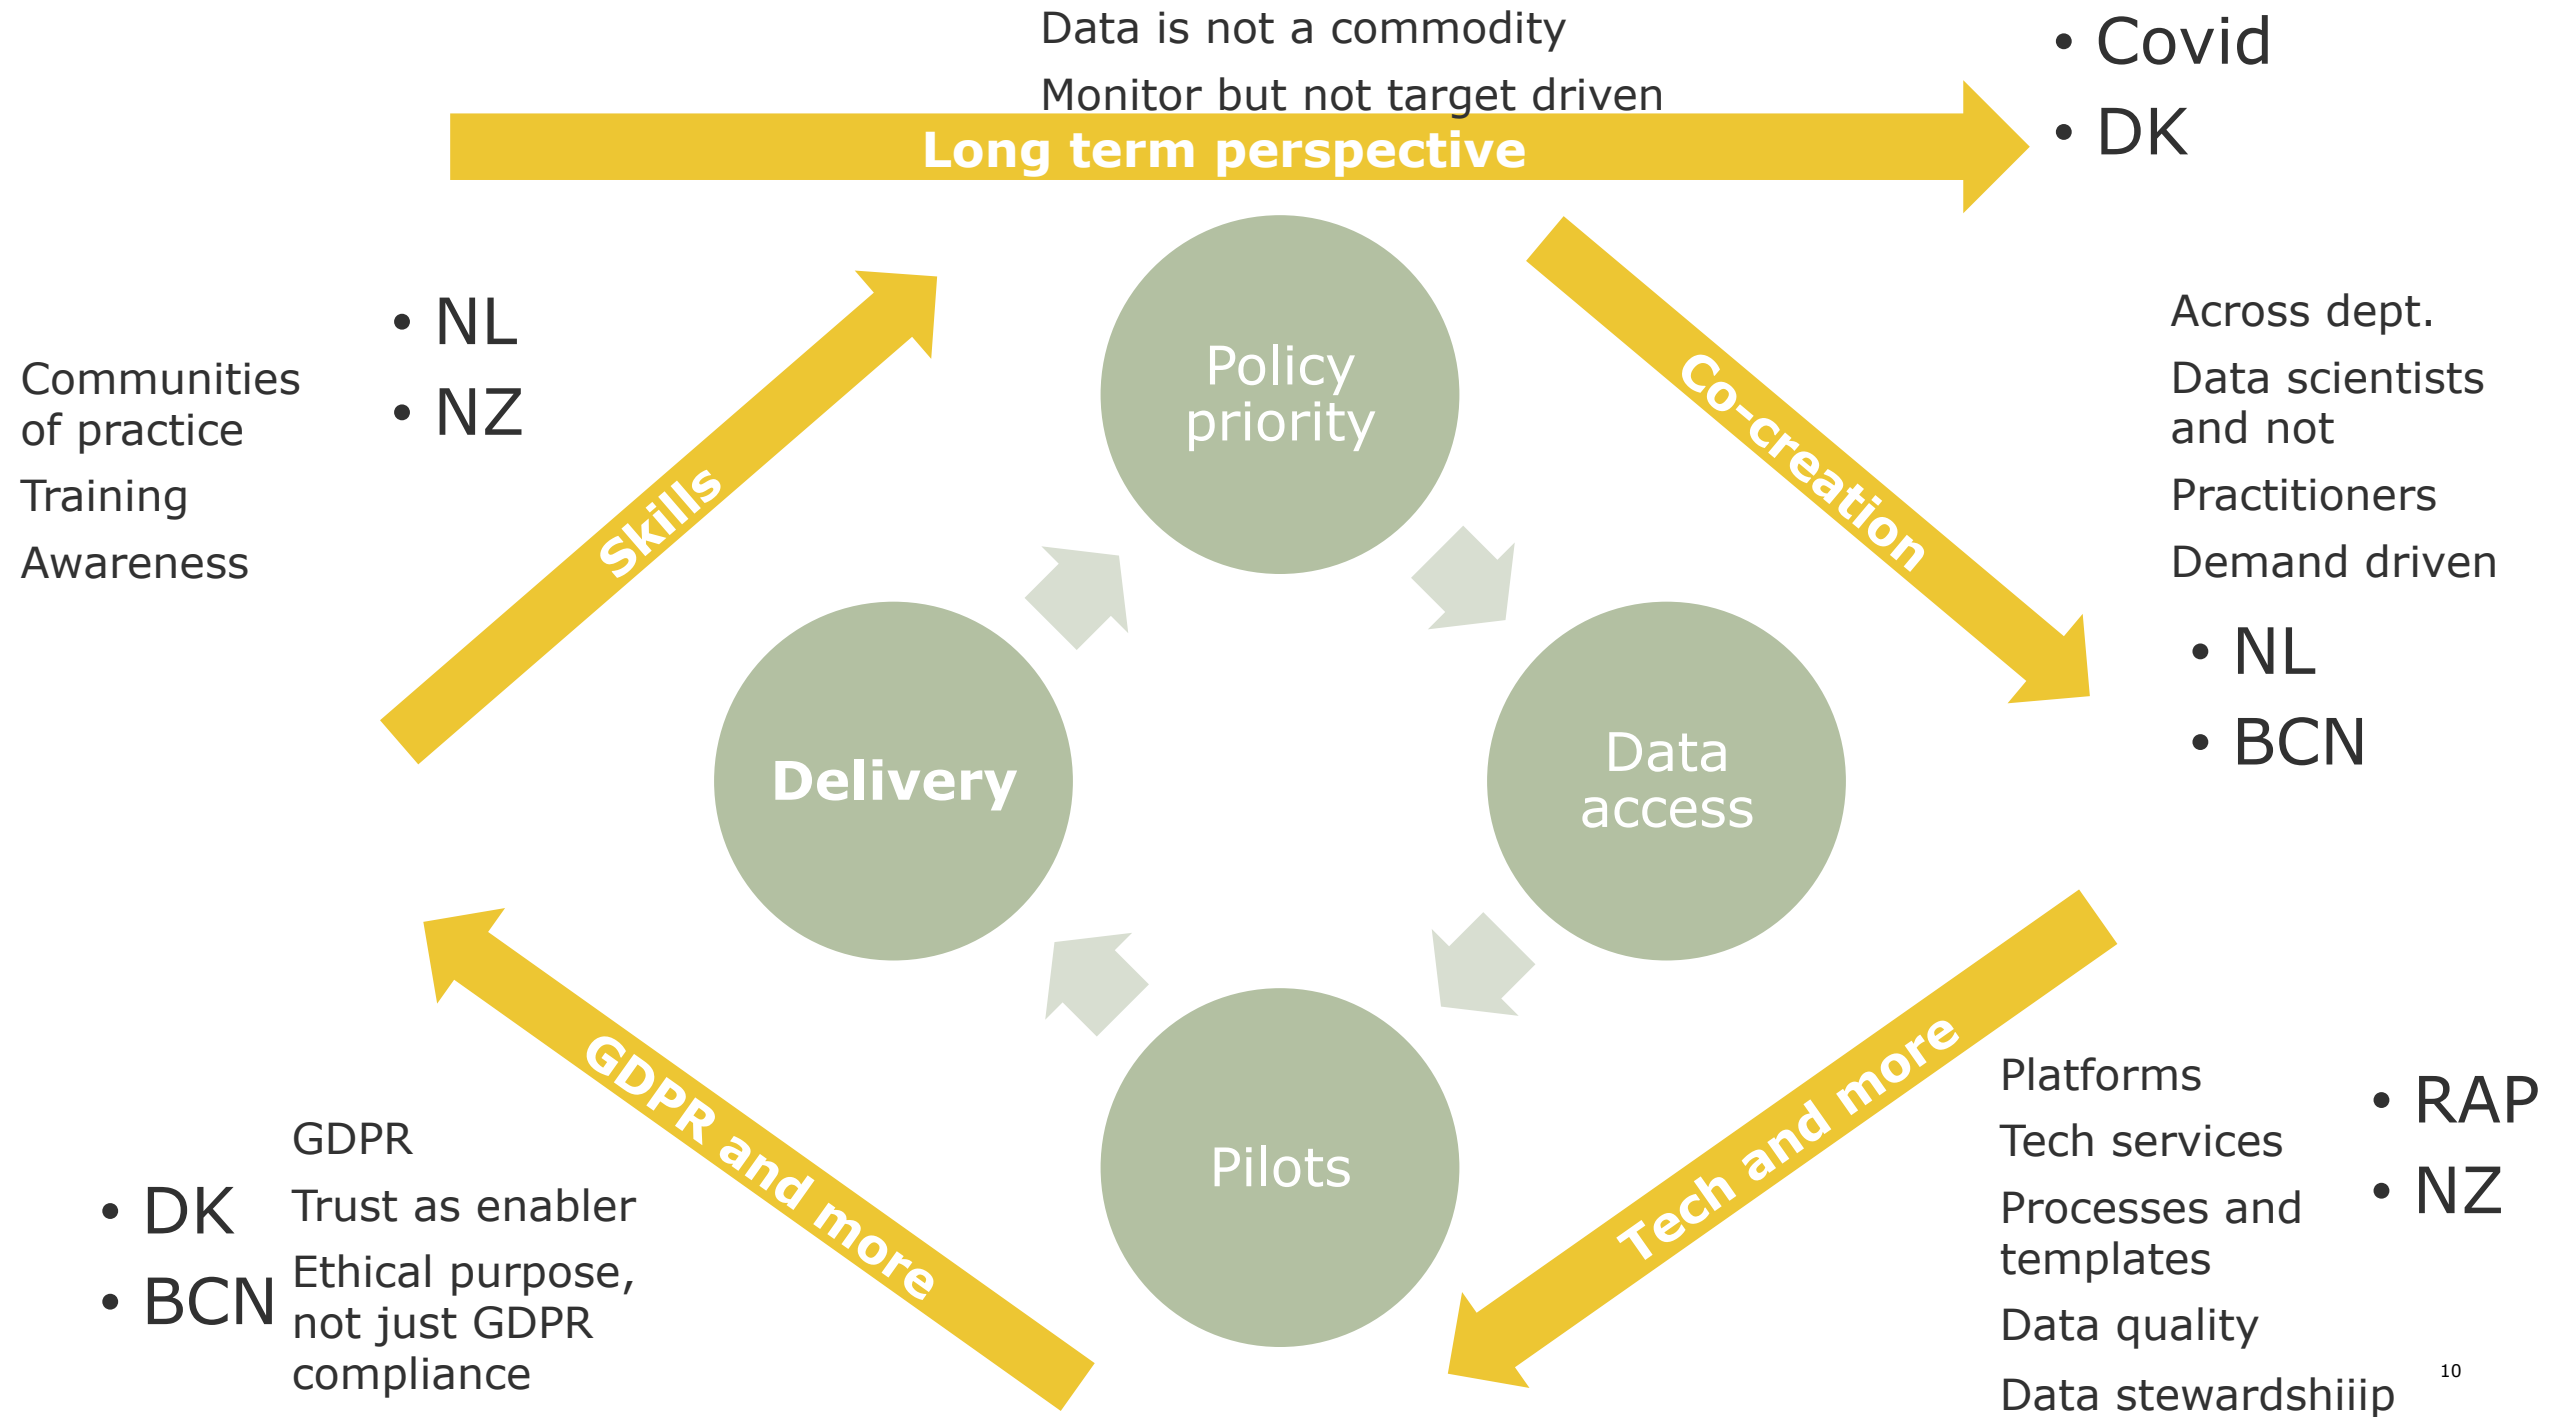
Data is not a commodity

Monitor but not target driven

Long term perspective

• Covid
• DK

Communities of practice

Training

Awareness

• NL
• NZ

Skills

Policy priority

Co-creation

Across dept.

Data scientists and not

Practitioners

Demand driven

• NL
• BCN

Delivery

Data access

Pilots

GDPR and more

Tech and more

GDPR

Trust as enabler

Ethical purpose, not just GDPR compliance

• DK
• BCN

Platforms

Tech services

Processes and templates

Data quality

Data stewardshiiip

• RAP
• NZ

10